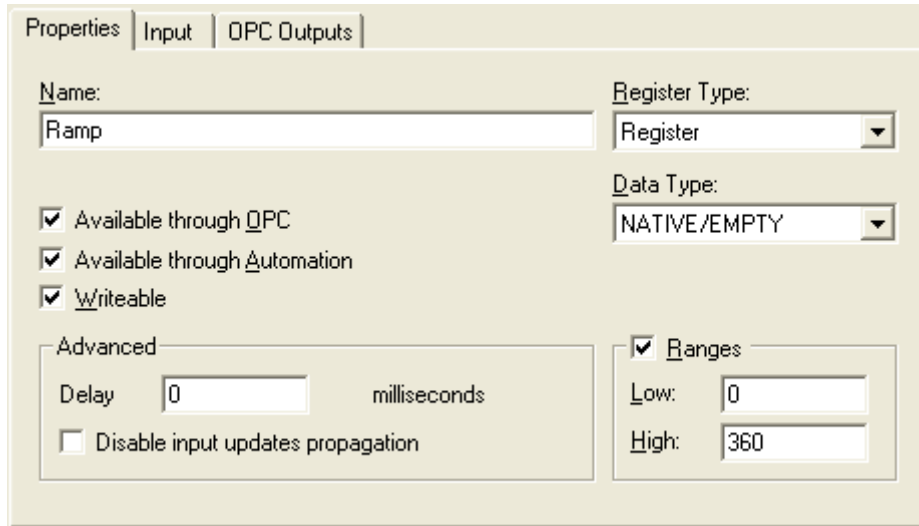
Properties | Input | OPC Outputs

Name:
Ramp

Register Type:
Register

Data Type:
NATIVE/EMPTY

☑ Available through OPC
☑ Available through Automation
☑ Writeable

Advanced
Delay 0 milliseconds
☐ Disable input updates propagation

☑ Ranges
Low: 0
High: 360